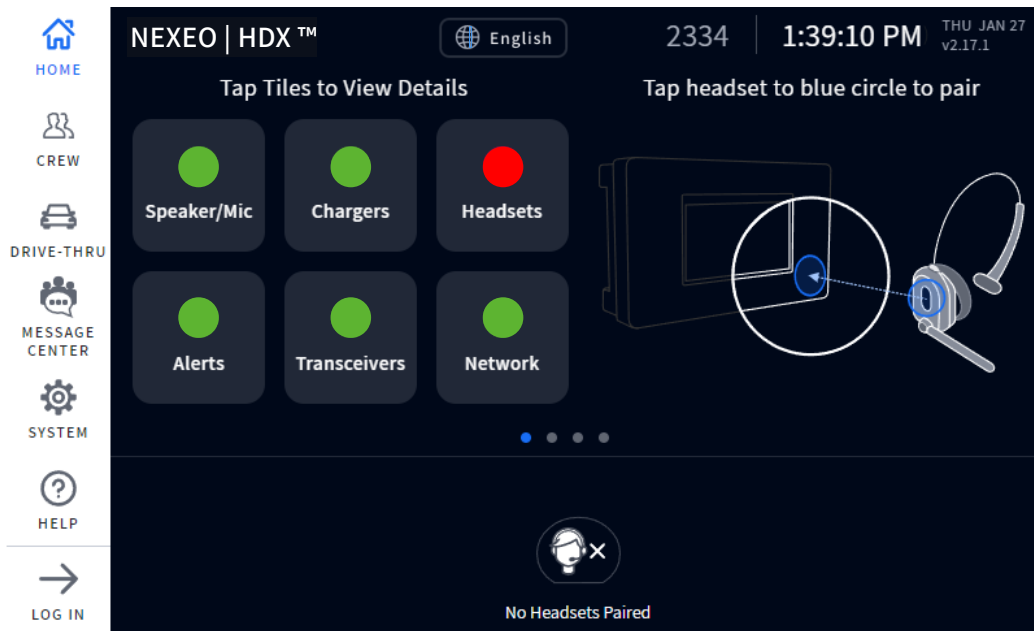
HOME

CREW

DRIVE-THRU

MESSAGE CENTER

SYSTEM

HELP

LOG IN

NEXEO | HDX ™

English

2334

1:39:10 PM

THU JAN 27
v2.17.1

Tap Tiles to View Details

Speaker/Mic

Chargers

Headsets

Alerts

Transceivers

Network

Tap headset to blue circle to pair

No Headsets Paired